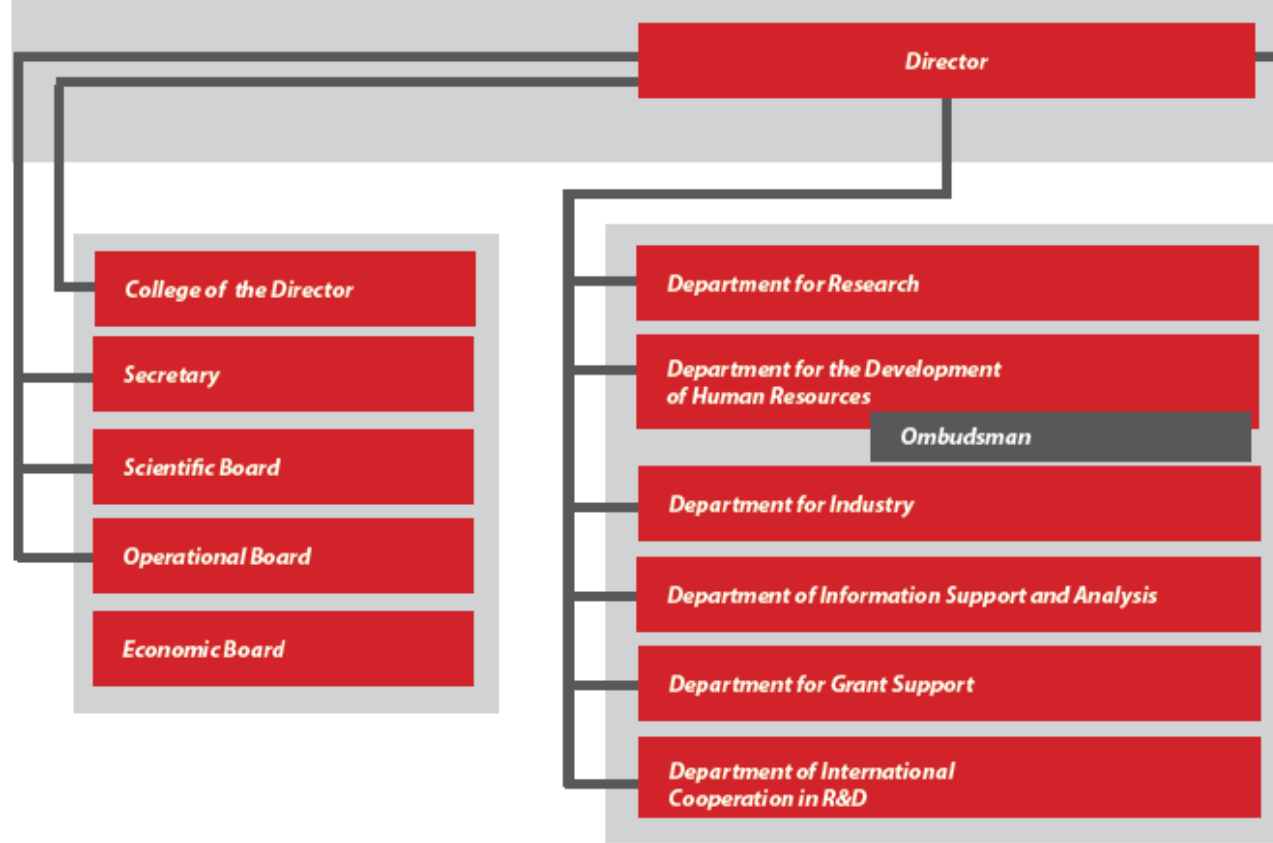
Director

College of the Director

Secretary

Scientific Board

Operational Board

Economic Board

Department for Research

Department for the Development of Human Resources

Ombudsman

Department for Industry

Department of Information Support and Analysis

Department for Grant Support

Department of International Cooperation in R&D